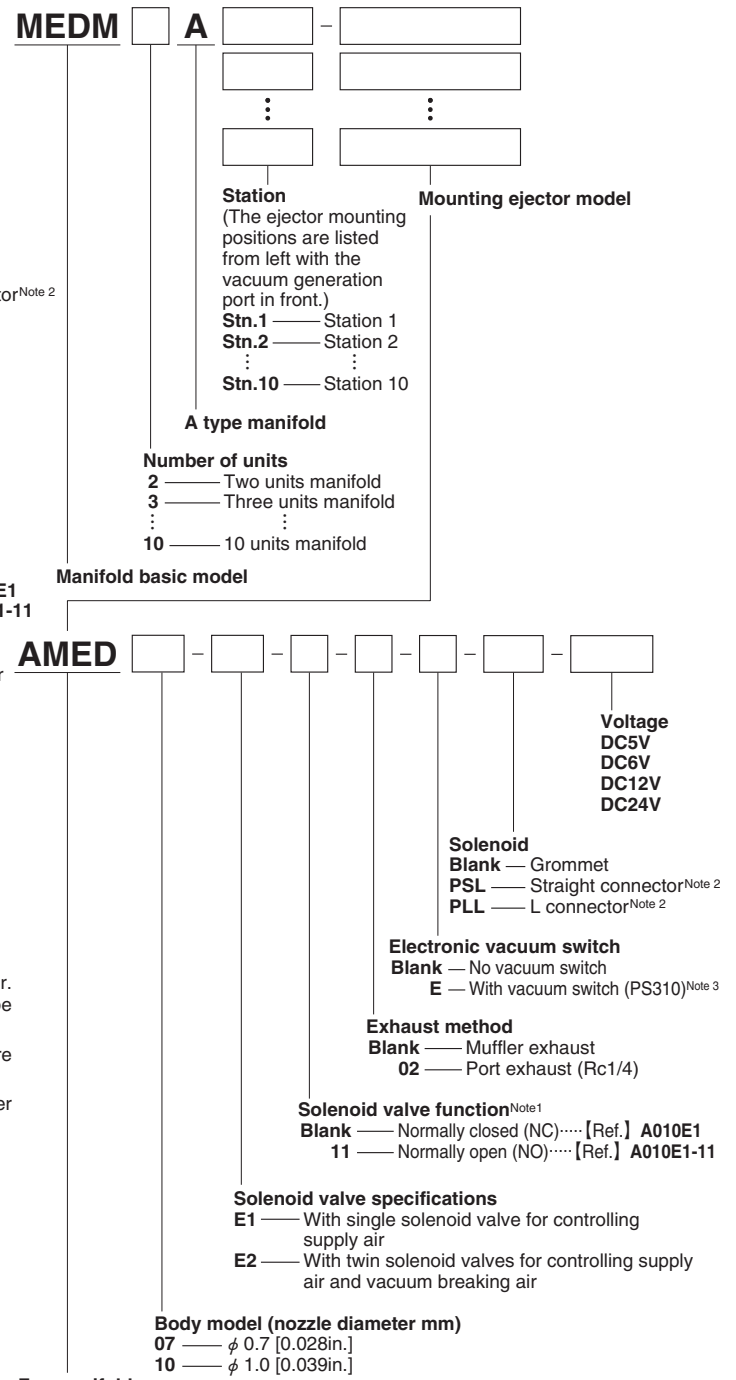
MEDM A –

Station
(The ejector mounting positions are listed from left with the vacuum generation port in front.)
Stn.1 — Station 1
Stn.2 — Station 2
⋮
Stn.10 — Station 10

Mounting ejector model

torNote 2

A type manifold

Number of units
2 — Two units manifold
3 — Three units manifold
⋮
10 — 10 units manifold

Manifold basic model

E1
I-11

AMED – – – – – – –

r

Voltage
DC5V
DC6V
DC12V
DC24V

Solenoid
Blank — Grommet
PSL — Straight connectorNote 2
PLL — L connectorNote 2

Electronic vacuum switch
Blank — No vacuum switch
E — With vacuum switch (PS310)Note 3

r.
e

re

er

Exhaust method
Blank — Muffler exhaust
02 — Port exhaust (Rc1/4)

Solenoid valve functionNote1
Blank — Normally closed (NC)·····【Ref.】A010E1
11 — Normally open (NO)·····【Ref.】A010E1-11

Solenoid valve specifications
E1 — With single solenoid valve for controlling supply air
E2 — With twin solenoid valves for controlling supply air and vacuum breaking air

Body model (nozzle diameter mm)
07 — $\phi$ 0.7 [0.028in.]
10 — $\phi$ 1.0 [0.039in.]

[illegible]